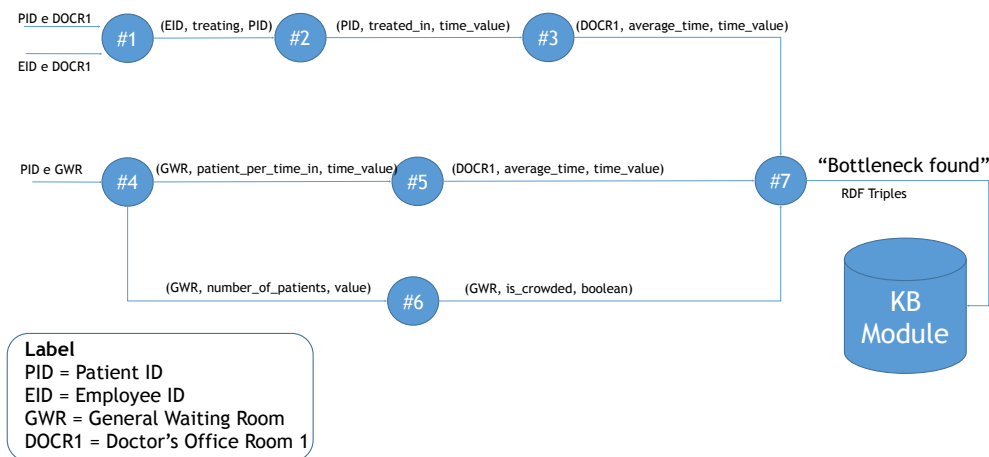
PID e DOCR1

EID e DOCR1

#1

(EID, treating, PID)

#2

(PID, treated_in, time_value)

#3

(DOCR1, average_time, time_value)

PID e GWR

#4

(GWR, patient_per_time_in, time_value)

#5

(DOCR1, average_time, time_value)

#7

“Bottleneck found”

RDF Triples

(GWR, number_of_patients, value)

#6

(GWR, is_crowded, boolean)

KB Module

**Label**
PID = Patient ID
EID = Employee ID
GWR = General Waiting Room
DOCR1 = Doctor’s Office Room 1